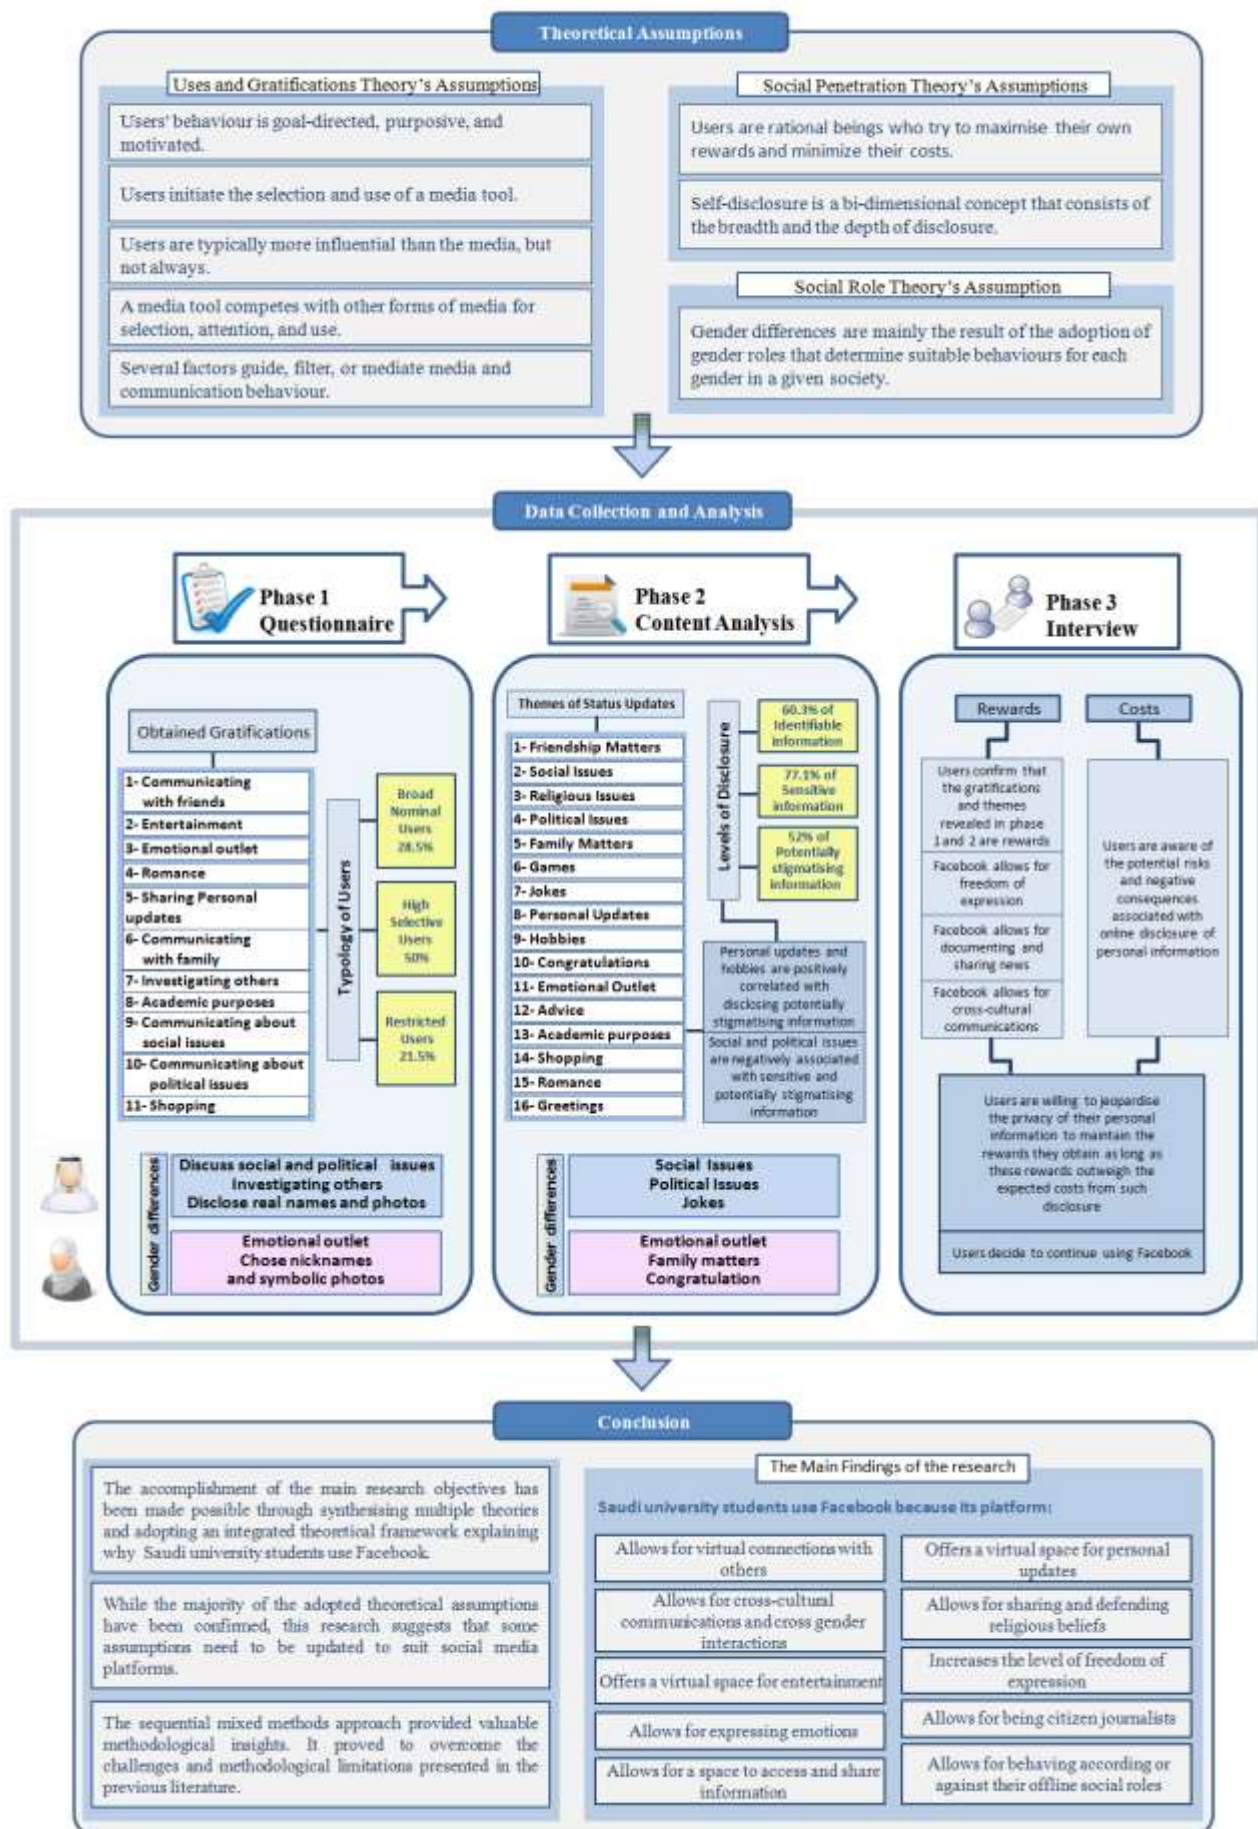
Theoretical Assumptions

Uses and Gratifications Theory's Assumptions

Users' behaviour is goal-directed, purposive, and motivated.

Users initiate the selection and use of a media tool.

Users are typically more influential than the media, but not always.

A media tool competes with other forms of media for selection, attention, and use.

Several factors guide, filter, or mediate media and communication behaviour.

Social Penetration Theory's Assumptions

Users are rational beings who try to maximise their own rewards and minimize their costs.

Self-disclosure is a bi-dimensional concept that consists of the breadth and the depth of disclosure.

Social Role Theory's Assumption

Gender differences are mainly the result of the adoption of gender roles that determine suitable behaviours for each gender in a given society.

Data Collection and Analysis

Phase 1 Questionnaire

Phase 2 Content Analysis

Phase 3 Interview

Obtained Gratifications

1- Communicating with friends
2- Entertainment
3- Emotional outlet
4- Romance
5- Sharing Personal updates
6- Communicating with family
7- Investigating others
8- Academic purposes
9- Communicating about social issues
10- Communicating about political issues
11- Shopping

Typology of Users

Broad Nominal Users 28.5%

High Selective Users 50%

Restricted Users 21.5%

Gender differences

Discuss social and political issues
Investigating others
Disclose real names and photos

Emotional outlet
Chose nicknames
and symbolic photos

Themes of Status Updates

1- Friendship Matters
2- Social Issues
3- Religious Issues
4- Political Issues
5- Family Matters
6- Games
7- Jokes
8- Personal Updates
9- Hobbies
10- Congratulations
11- Emotional Outlet
12- Advice
13- Academic purposes
14- Shopping
15- Romance
16- Greetings

Levels of Disclosure

60.3% of Identifiable information

77.1% of Sensitive information

52% of Potentially stigmatising information

Personal updates and hobbies are positively correlated with disclosing potentially stigmatising information

Social and political issues are negatively associated with sensitive and potentially stigmatising information

Gender differences

Social Issues
Political Issues
Jokes

Emotional outlet
Family matters
Congratulation

Rewards

Costs

Users confirm that the gratifications and themes revealed in phase 1and 2 are rewards

Facebook allows for freedom of expression

Facebook allows for documenting and sharing news

Facebook allows for cross-cultural communications

Users are aware of the potential risks and negative consequences associated with online disclosure of personal information

Users are willing to jeopardise the privacy of their personal information to maintain the rewards they obtain as long as these rewards outweigh the expected costs from such disclosure

Users decide to continue using Facebook

Conclusion

The accomplishment of the main research objectives has been made possible through synthesising multiple theories and adopting an integrated theoretical framework explaining why Saudi university students use Facebook.

While the majority of the adopted theoretical assumptions have been confirmed, this research suggests that some assumptions need to be updated to suit social media platforms.

The sequential mixed methods approach provided valuable methodological insights. It proved to overcome the challenges and methodological limitations presented in the previous literature.

The Main Findings of the research

Saudi university students use Facebook because its platform:

Allows for virtual connections with others

Offers a virtual space for personal updates

Allows for cross-cultural communications and cross gender interactions

Allows for sharing and defending religious beliefs

Offers a virtual space for entertainment

Increases the level of freedom of expression

Allows for expressing emotions

Allows for being citizen journalists

Allows for a space to access and share information

Allows for behaving according or against their offline social roles